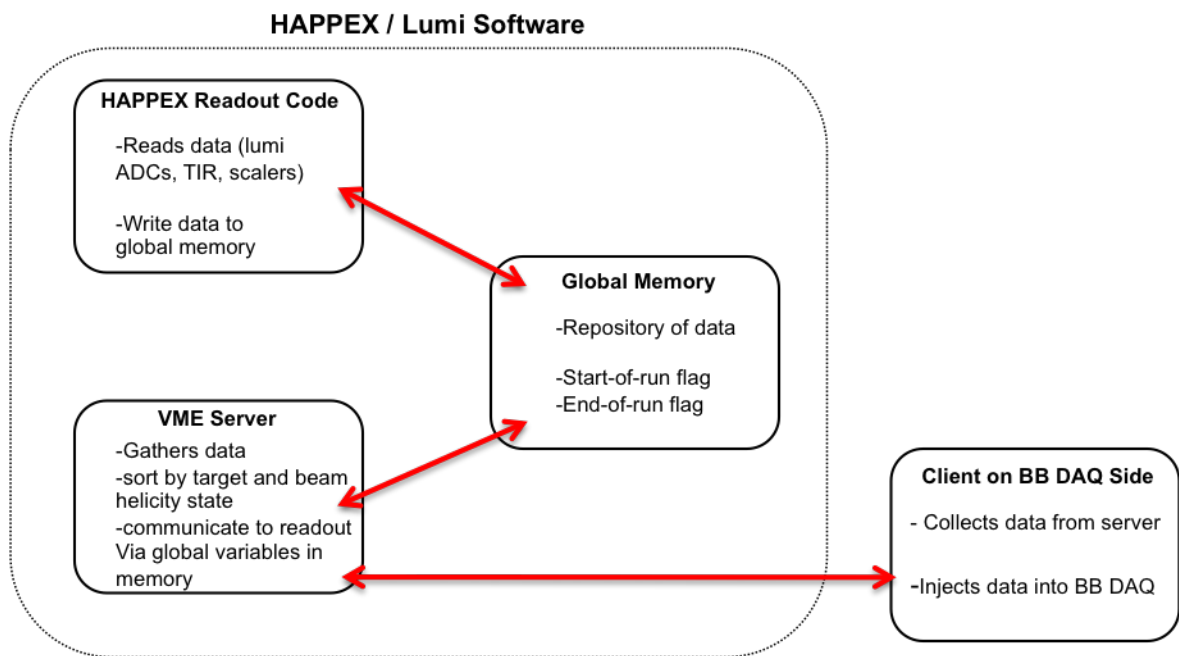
HAPPEX / Lumi Software

HAPPEX Readout Code

-Reads data (lumi ADCs, TIR, scalers)

-Write data to global memory

Global Memory

-Repository of data

-Start-of-run flag
-End-of-run flag

VME Server

-Gathers data
-sort by target and beam helicity state
-communicate to readout Via global variables in memory

Client on BB DAQ Side

- Collects data from server

-Injects data into BB DAQ